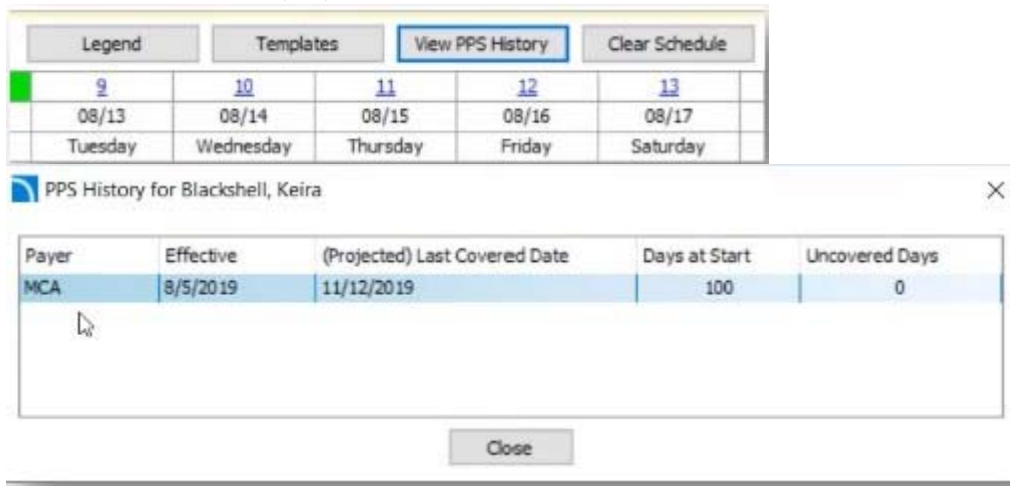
Legend | Templates | View PPS History | Clear Schedule

| 9 | 10 | 11 | 12 | 13 |
|---|---|---|---|---|
| 08/13 | 08/14 | 08/15 | 08/16 | 08/17 |
| Tuesday | Wednesday | Thursday | Friday | Saturday |

PPS History for Blackshell, Keira

×

| Payer | Effective | (Projected) Last Covered Date | Days at Start | Uncovered Days |
|---|---|---|---|---|
| MCA | 8/5/2019 | 11/12/2019 | 100 | 0 |

Close